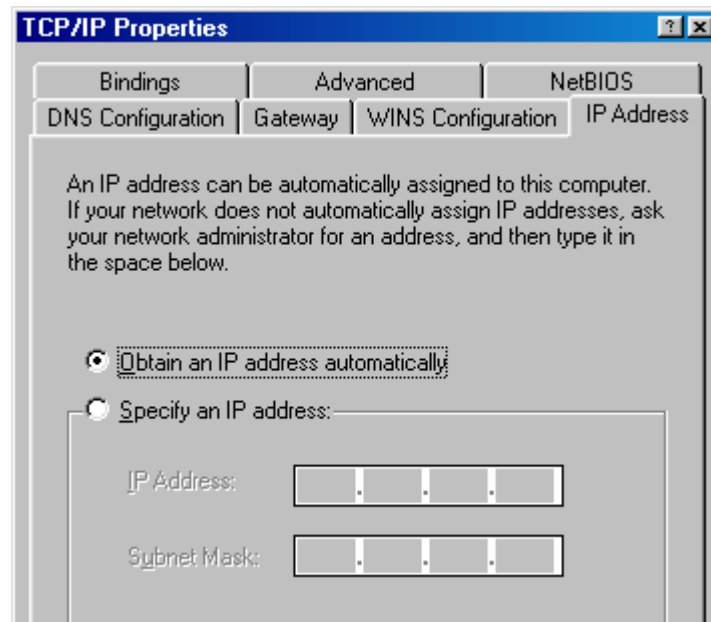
TCP/IP Properties

Bindings | Advanced | NetBIOS
DNS Configuration | Gateway | WINS Configuration | IP Address

An IP address can be automatically assigned to this computer. If your network does not automatically assign IP addresses, ask your network administrator for an address, and then type it in the space below.

Obtain an IP address automatically

Specify an IP address:

IP Address: . . .

Subnet Mask: . . .